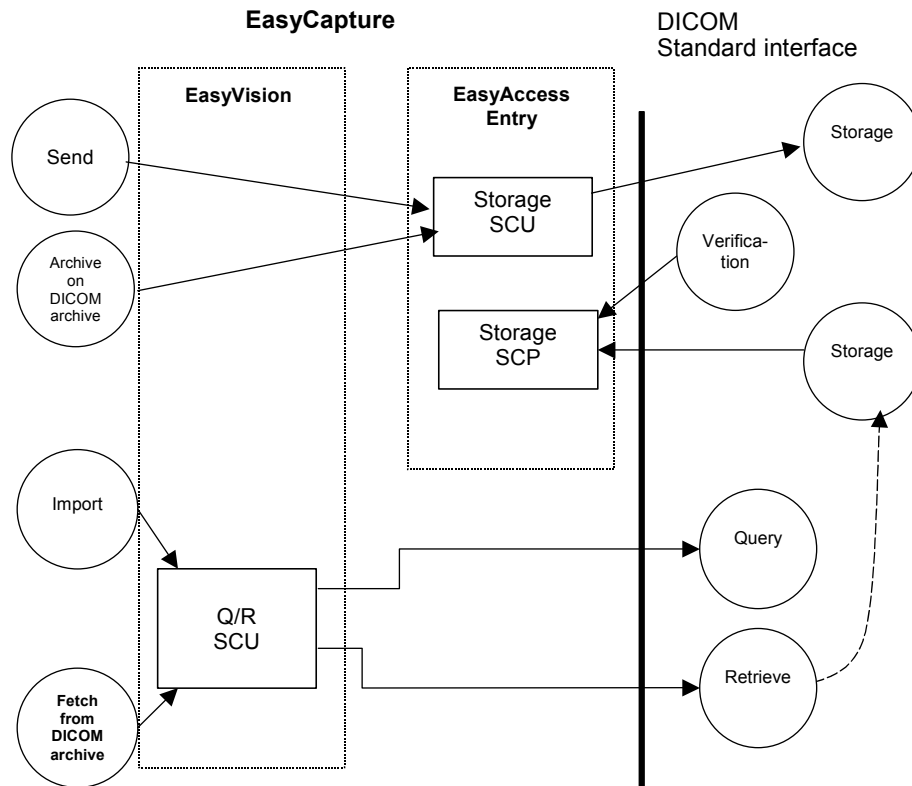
EasyCapture

DICOM
Standard interface

EasyVision

EasyAccess
Entry

Send

Archive
on
DICOM
archive

Storage
SCU

Storage

Verification

Storage
SCP

Storage

Import

Q/R
SCU

Query

Fetch
from
DICOM
archive

Retrieve